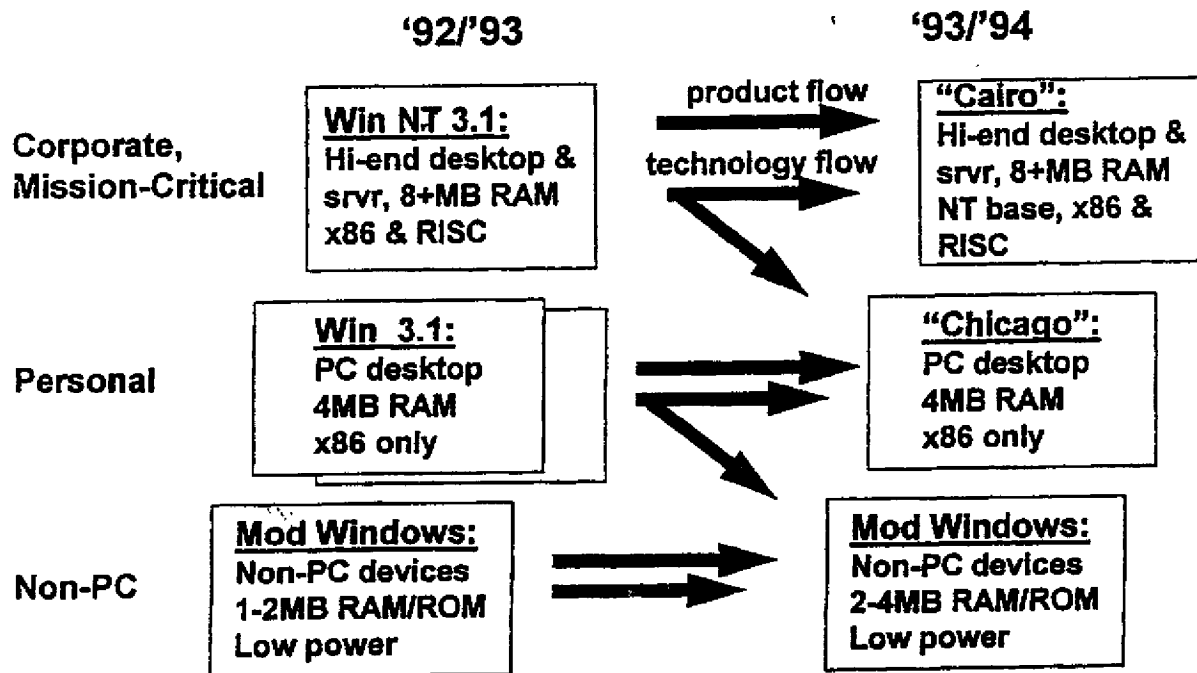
'92/'93

'93/'94

Corporate, Mission-Critical

Win NT 3.1:
Hi-end desktop & srvr, 8+MB RAM
x86 & RISC

product flow

technology flow

"Cairo":
Hi-end desktop & srvr, 8+MB RAM
NT base, x86 & RISC

Personal

Win 3.1:
PC desktop
4MB RAM
x86 only

"Chicago":
PC desktop
4MB RAM
x86 only

Non-PC

Mod Windows:
Non-PC devices
1-2MB RAM/ROM
Low power

Mod Windows:
Non-PC devices
2-4MB RAM/ROM
Low power